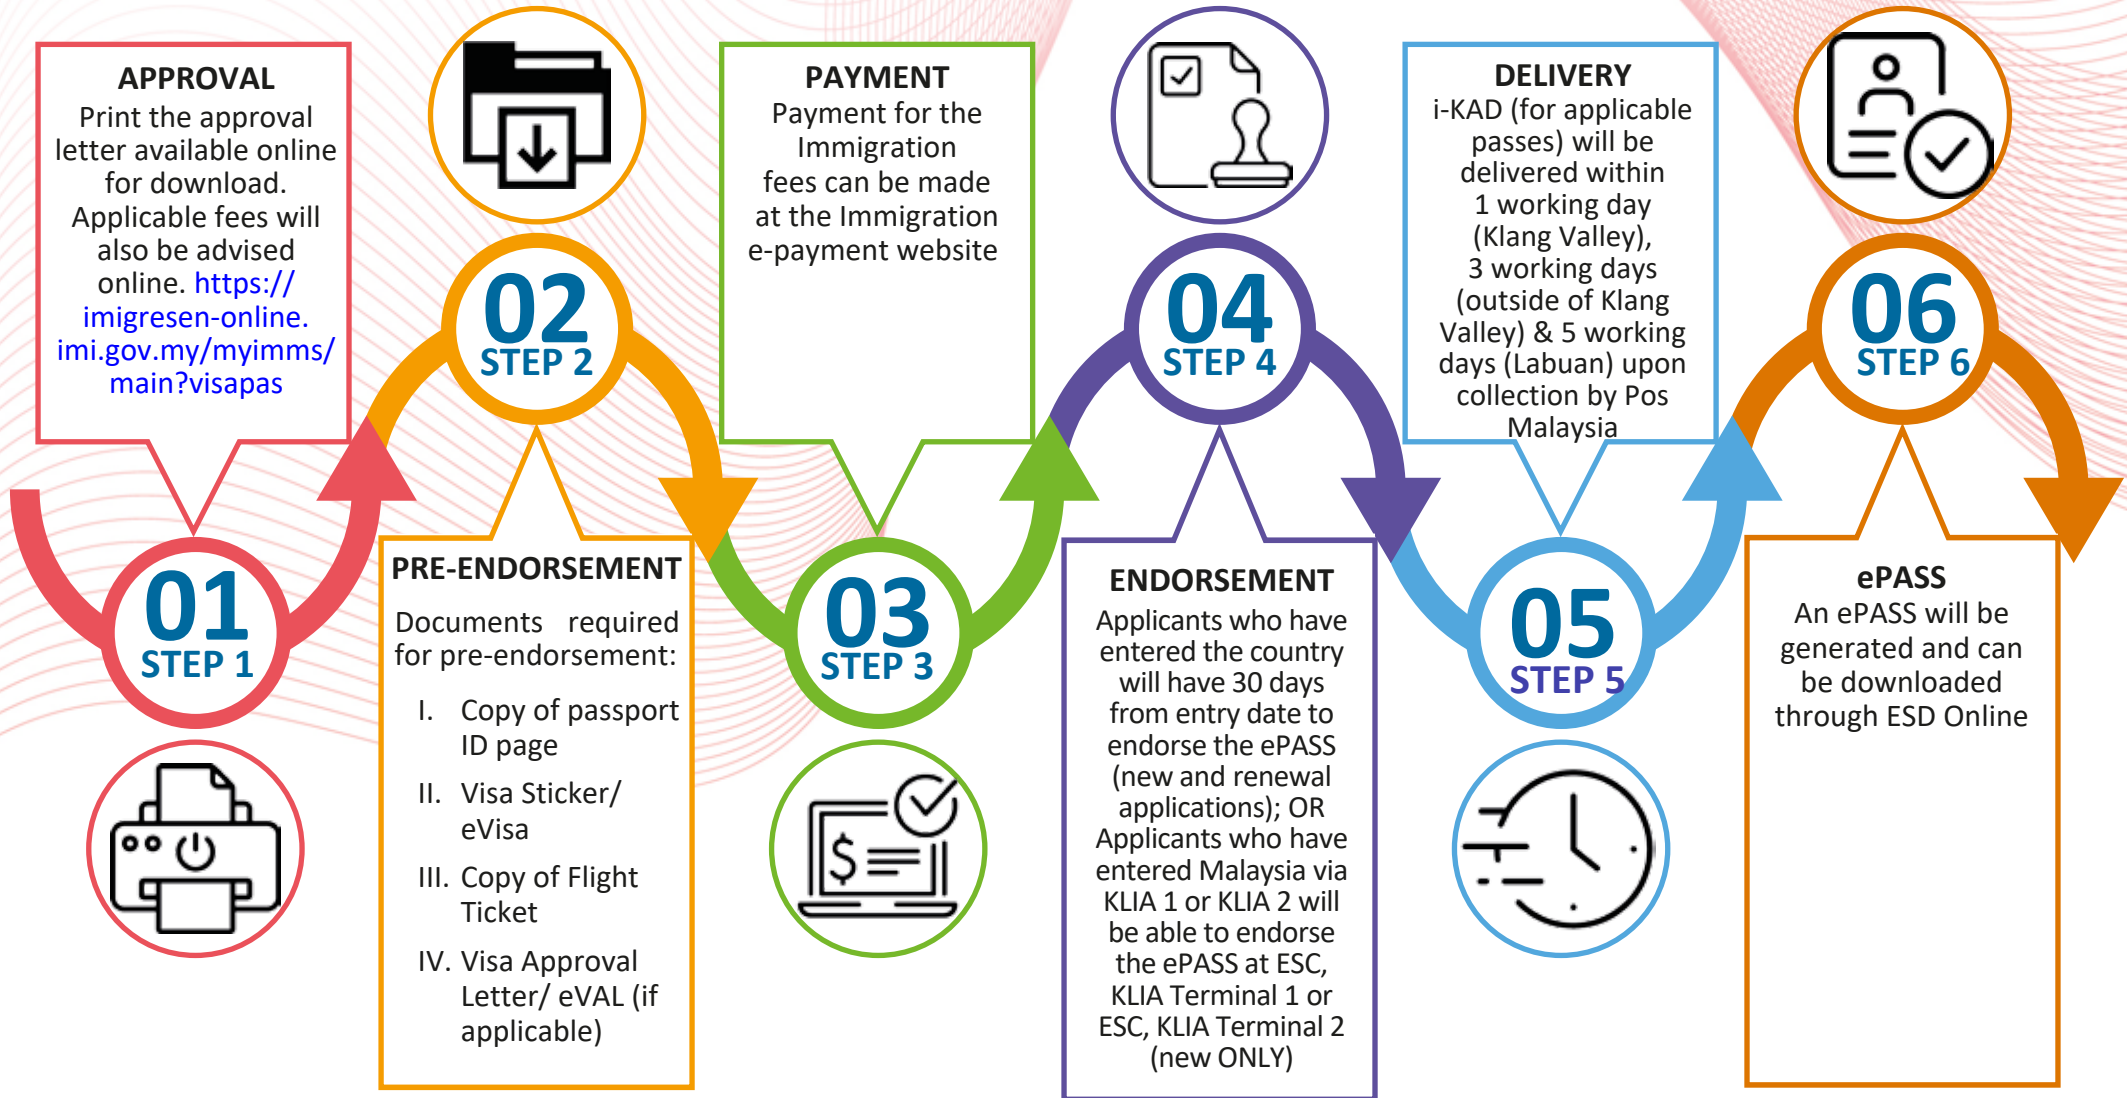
APPROVAL
Print the approval letter available online for download. Applicable fees will also be advised online. https://imigresen-online.imi.gov.my/myimms/main?visapas

01
STEP 1

02
STEP 2

PRE-ENDORSEMENT
Documents required for pre-endorsement:
I. Copy of passport ID page
II. Visa Sticker/ eVisa
III. Copy of Flight Ticket
IV. Visa Approval Letter/ eVAL (if applicable)

PAYMENT
Payment for the Immigration fees can be made at the Immigration e-payment website

03
STEP 3

04
STEP 4

ENDORSEMENT
Applicants who have entered the country will have 30 days from entry date to endorse the ePASS (new and renewal applications); OR Applicants who have entered Malaysia via KLIA 1 or KLIA 2 will be able to endorse the ePASS at ESC, KLIA Terminal 1 or ESC, KLIA Terminal 2 (new ONLY)

DELIVERY
i-KAD (for applicable passes) will be delivered within 1 working day (Klang Valley), 3 working days (outside of Klang Valley) & 5 working days (Labuan) upon collection by Pos Malaysia

05
STEP 5

06
STEP 6

ePASS
An ePASS will be generated and can be downloaded through ESD Online